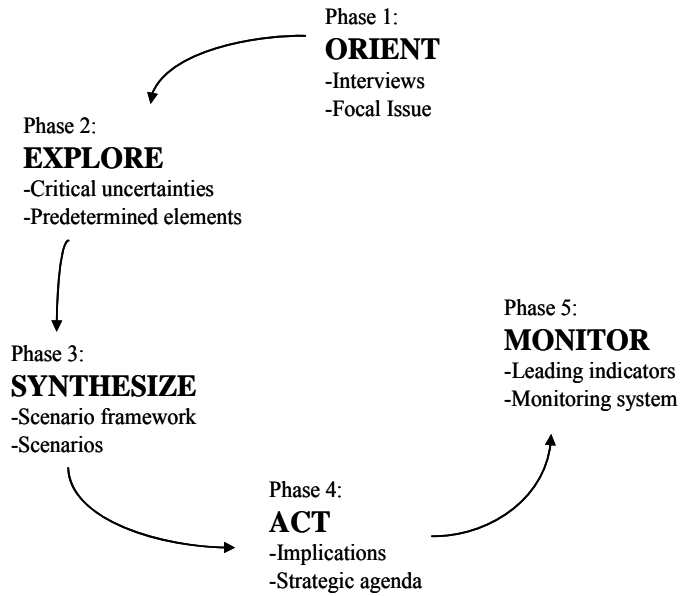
Phase 1:
ORIENT
-Interviews
-Focal Issue

Phase 2:
EXPLORE
-Critical uncertainties
-Predetermined elements

Phase 3:
SYNTHESIZE
-Scenario framework
-Scenarios

Phase 4:
ACT
-Implications
-Strategic agenda

Phase 5:
MONITOR
-Leading indicators
-Monitoring system